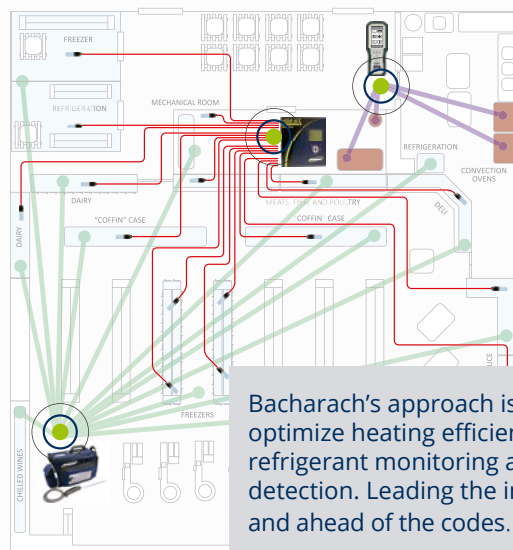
FREEZER

REFRIGERATION

MECHANICAL ROOM

REFRIGERATION

CONVECTION OVENS

DAIRY

DAIRY

"COFFIN" CASE

MEATS, FISH AND POULTRY

COFFIN" CASE

DELI

UCE

FREEZERS

CHILLED WINES

Bacharach's approach is
optimize heating efficien
refrigerant monitoring a
detection. Leading the in
and ahead of the codes.